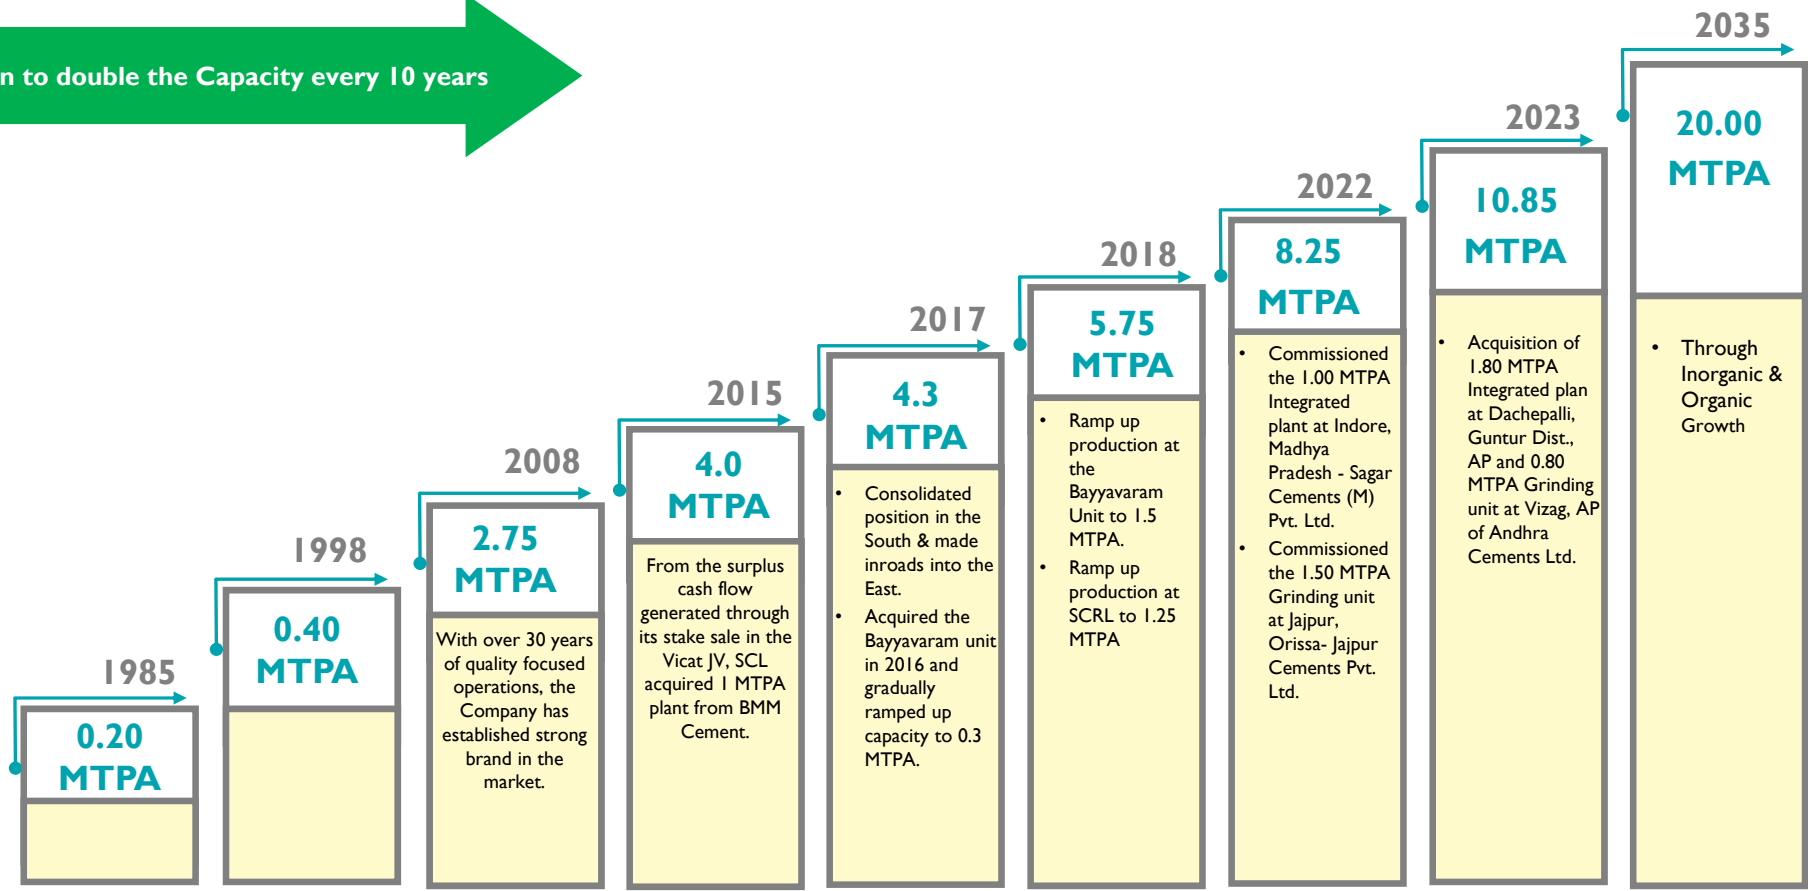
n to double the Capacity every 10 years

1985

0.20 MTPA

1998

0.40 MTPA

2008

2.75 MTPA

With over 30 years of quality focused operations, the Company has established strong brand in the market.

2015

4.0 MTPA

From the surplus cash flow generated through its stake sale in the Vicat JV, SCL acquired 1 MTPA plant from BMM Cement.

2017

4.3 MTPA

• Consolidated position in the South & made inroads into the East.
• Acquired the Bayyavaram unit in 2016 and gradually ramped up capacity to 0.3 MTPA.

2018

5.75 MTPA

• Ramp up production at the Bayyavaram Unit to 1.5 MTPA.
• Ramp up production at SCRL to 1.25 MTPA

2022

8.25 MTPA

• Commissioned the 1.00 MTPA Integrated plant at Indore, Madhya Pradesh - Sagar Cements (M) Pvt. Ltd.
• Commissioned the 1.50 MTPA Grinding unit at Jajpur, Orissa- Jajpur Cements Pvt. Ltd.

2023

10.85 MTPA

• Acquisition of 1.80 MTPA Integrated plan at Dachepalli, Guntur Dist., AP and 0.80 MTPA Grinding unit at Vizag, AP of Andhra Cements Ltd.

2035

20.00 MTPA

• Through Inorganic & Organic Growth